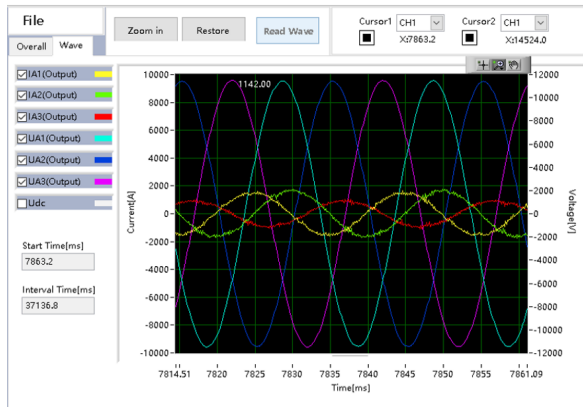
File

Overall Wave

Zoom in Restore Read Wave

Cursor1 CH1 X:7863.2

Cursor2 CH1 X:14524.0

☑IA1(Output)
☑IA2(Output)
☑IA3(Output)
☑UA1(Output)
☑UA2(Output)
☑UA3(Output)
☐Udc

Start Time[ms]
7863.2

Interval Time[ms]
37136.8

1142.00

Current[A]

10000
8000
6000
4000
2000
0
-2000
-4000
-6000
-8000
-10000

Voltage[V]

12000
10000
8000
6000
4000
2000
0
-2000
-4000
-6000
-8000
-10000
-12000

7814.51 7820 7825 7830 7835 7840 7845 7850 7855 7861.09

Time[ms]